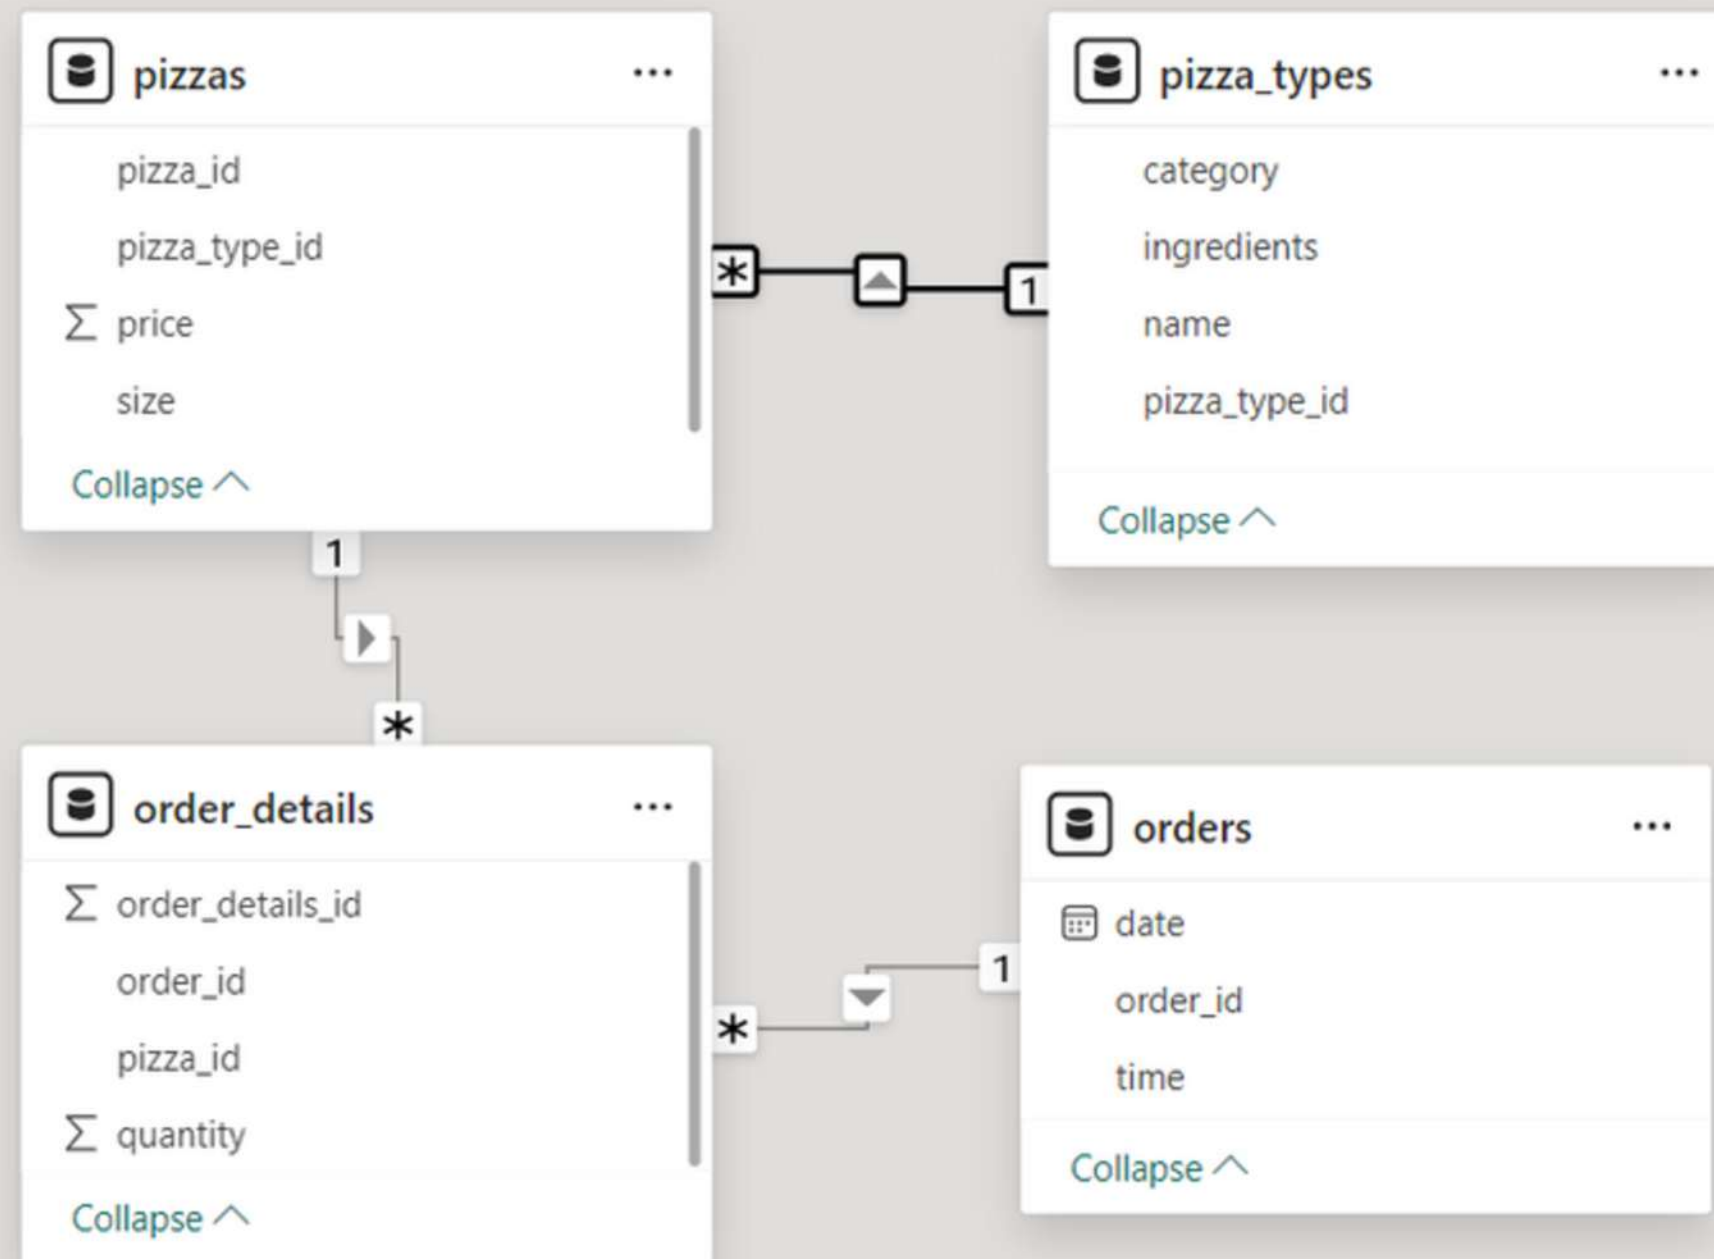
pizzas ...

pizza_id
pizza_type_id
$\Sigma$ price
size

Collapse

pizza_types ...

category
ingredients
name
pizza_type_id

Collapse

*
1
1
*

order_details ...

$\Sigma$ order_details_id
order_id
pizza_id
$\Sigma$ quantity

Collapse

*
1

orders ...

date
order_id
time

Collapse